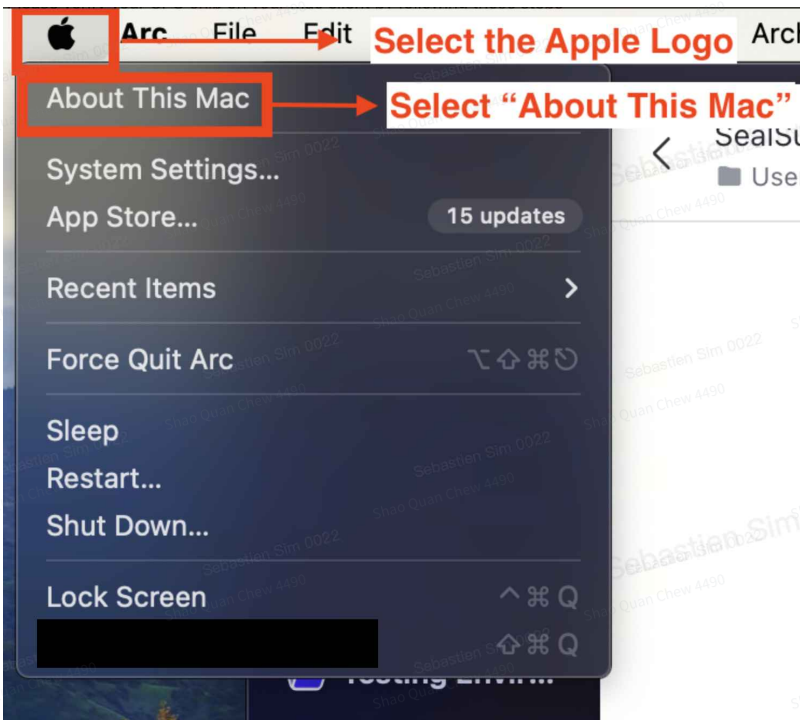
Arc File Edit Select the Apple Logo Arch

About This Mac Select "About This Mac"

SealSu
Use

System Settings...
App Store... 15 updates

Recent Items >

Force Quit Arc ⌥⇧⌘⎋

Sleep
Restart...
Shut Down...

Lock Screen ^⌘Q
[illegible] ⇧⌘Q

Testing Envir...

Sebastien Sim 0022
Shao Quan Chew 4490
Sebastien Sim 0022
Shao Quan Chew 4490
Sebastien Sim 0022
Shao Quan Chew 4490
Sebastien Sim 0022
Shao Quan Chew 4490
Sebastien Sim